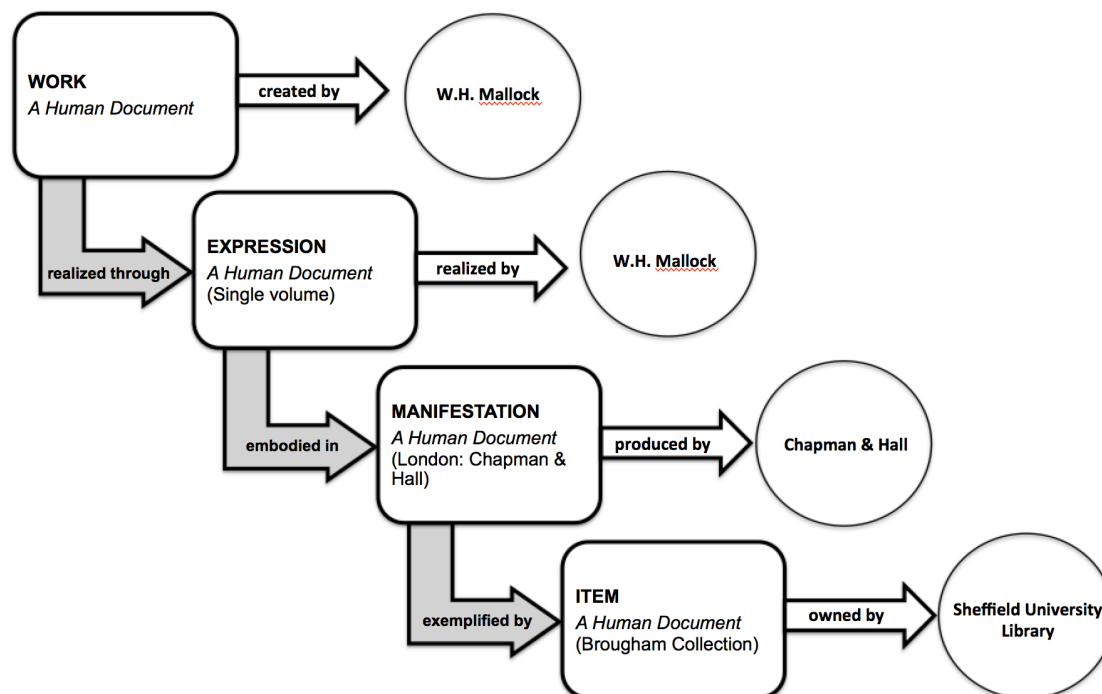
WORK
A Human Document

created by

W.H. Mallock

realized through

EXPRESSION
A Human Document
(Single volume)

realized by

W.H. Mallock

embodied in

MANIFESTATION
A Human Document
(London: Chapman & Hall)

produced by

Chapman & Hall

exemplified by

ITEM
A Human Document
(Brougham Collection)

owned by

Sheffield University Library